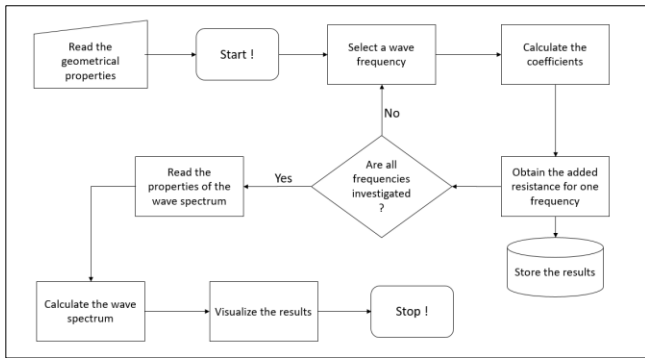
Read the geometrical properties

Start !

Select a wave frequency

Calculate the coefficients

Obtain the added resistance for one frequency

Store the results

Are all frequencies investigated ?

No

Yes

Read the properties of the wave spectrum

Calculate the wave spectrum

Visualize the results

Stop !